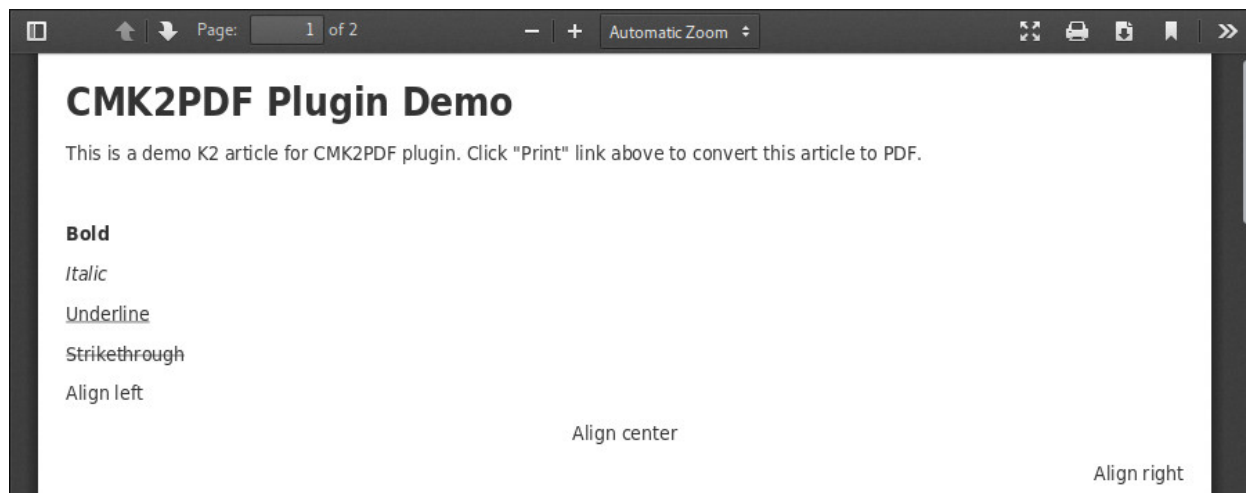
Page: 1 of 2

Automatic Zoom

CMK2PDF Plugin Demo

This is a demo K2 article for CMK2PDF plugin. Click "Print" link above to convert this article to PDF.

**Bold**

*Italic*

Underline

~~Strikethrough~~

Align left

Align center

Align right